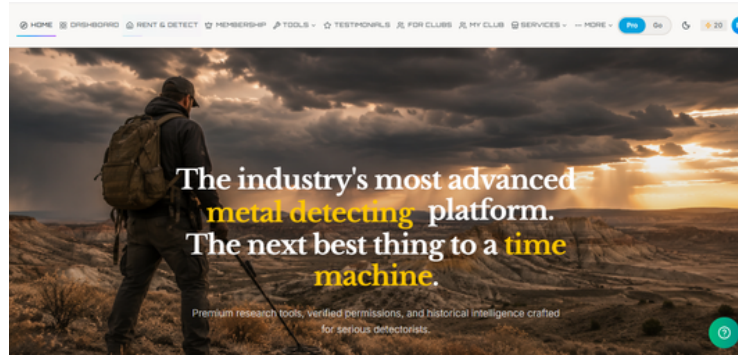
HOME DASHBOARD RENT & DETECT MEMBERSHIP TOOLS TESTIMONIALS FOR CLUBS MY CLUB SERVICES MORE Pro Go 20

The industry's most advanced metal detecting platform. The next best thing to a time machine.

Premium research tools, verified permissions, and historical intelligence crafted for serious detectorists.